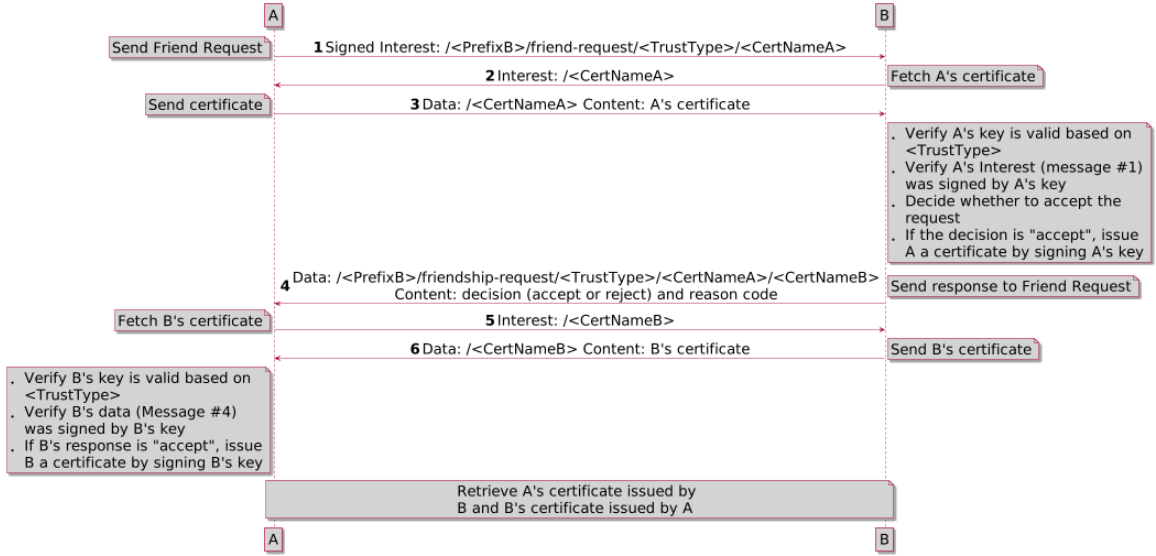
A

B

Send Friend Request

1 Signed Interest: /<PrefixB>/friend-request/<TrustType>/<CertNameA>

2 Interest: /<CertNameA>

Fetch A's certificate

Send certificate

3 Data: /<CertNameA> Content: A's certificate

. Verify A's key is valid based on <TrustType>
. Verify A's Interest (message #1) was signed by A's key
. Decide whether to accept the request
. If the decision is "accept", issue A a certificate by signing A's key

4 Data: /<PrefixB>/friendship-request/<TrustType>/<CertNameA>/<CertNameB> Content: decision (accept or reject) and reason code

Send response to Friend Request

Fetch B's certificate

5 Interest: /<CertNameB>

6 Data: /<CertNameB> Content: B's certificate

Send B's certificate

. Verify B's key is valid based on <TrustType>
. Verify B's data (Message #4) was signed by B's key
. If B's response is "accept", issue B a certificate by signing B's key

Retrieve A's certificate issued by B and B's certificate issued by A

A

B